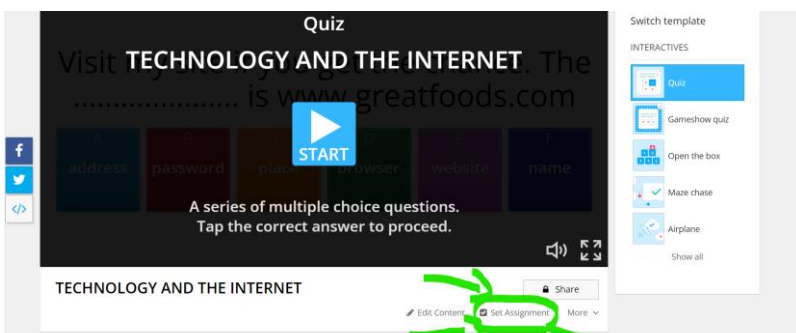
Quiz
TECHNOLOGY AND THE INTERNET
Visit my site if you get the chance. The ................... is www.greatfoods.com
a address
b password
c place
d browser
e website
f name
START
A series of multiple choice questions.
Tap the correct answer to proceed.
TECHNOLOGY AND THE INTERNET
Share
Edit Content
Set Assignment
More
Switch template
INTERACTIVES
Quiz
Gameshow quiz
Open the box
Maze chase
Airplane
Show all